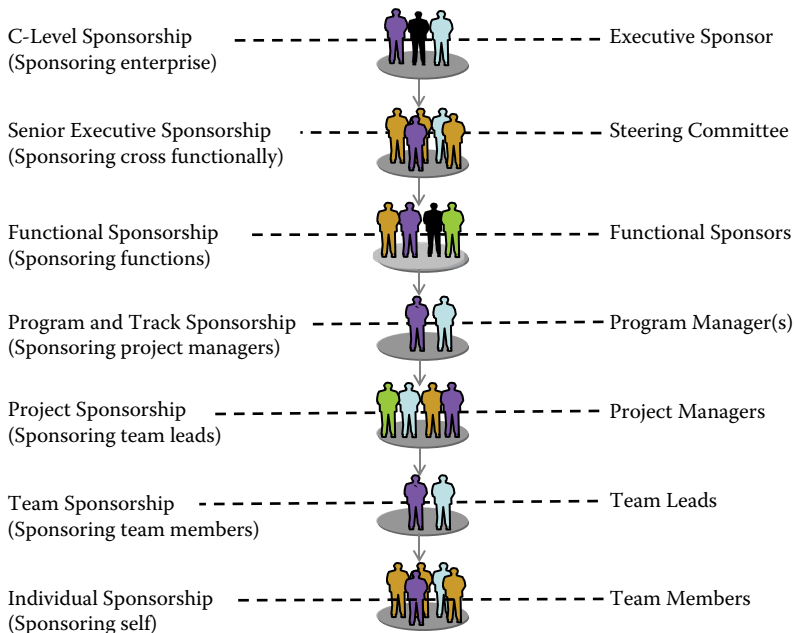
C-Level Sponsorship
(Sponsoring enterprise)

Executive Sponsor

Senior Executive Sponsorship
(Sponsoring cross functionally)

Steering Committee

Functional Sponsorship
(Sponsoring functions)

Functional Sponsors

Program and Track Sponsorship
(Sponsoring project managers)

Program Manager(s)

Project Sponsorship
(Sponsoring team leads)

Project Managers

Team Sponsorship
(Sponsoring team members)

Team Leads

Individual Sponsorship
(Sponsoring self)

Team Members